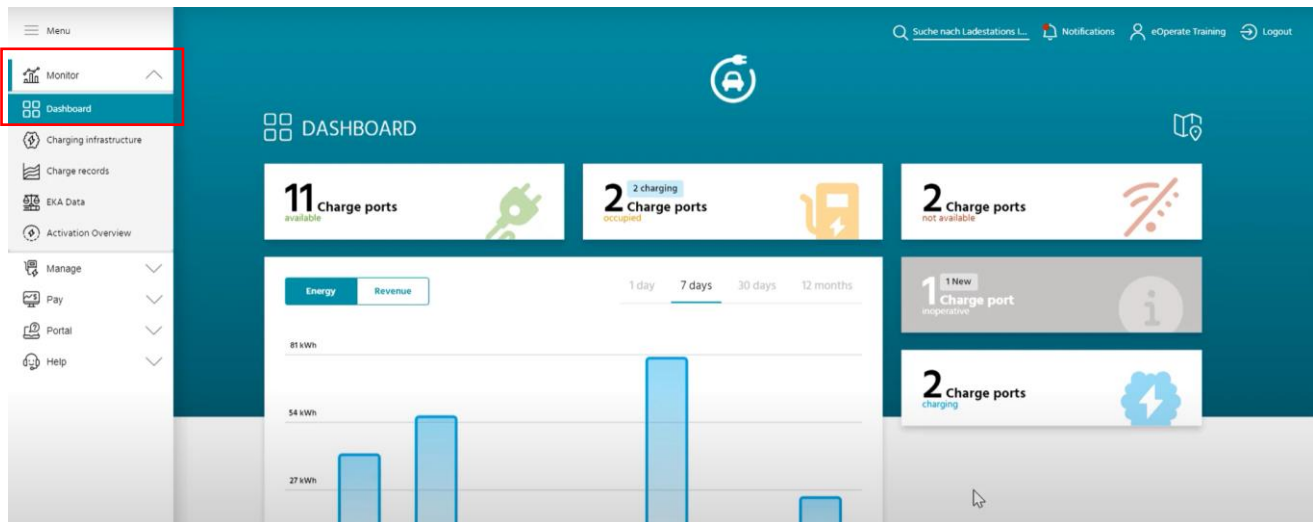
Menu

Monitor

Dashboard

Charging infrastructure

Charge records

EKA Data

Activation Overview

Manage

Pay

Portal

Help

Suche nach Ladestations l... Notifications eOperate Training Logout

DASHBOARD

11 Charge ports
available

2 charging
2 Charge ports
occupied

2 Charge ports
not available

Energy Revenue

1 day 7 days 30 days 12 months

81 kWh

54 kWh

27 kWh

1 New
1 Charge port
inoperative

2 Charge ports
charging